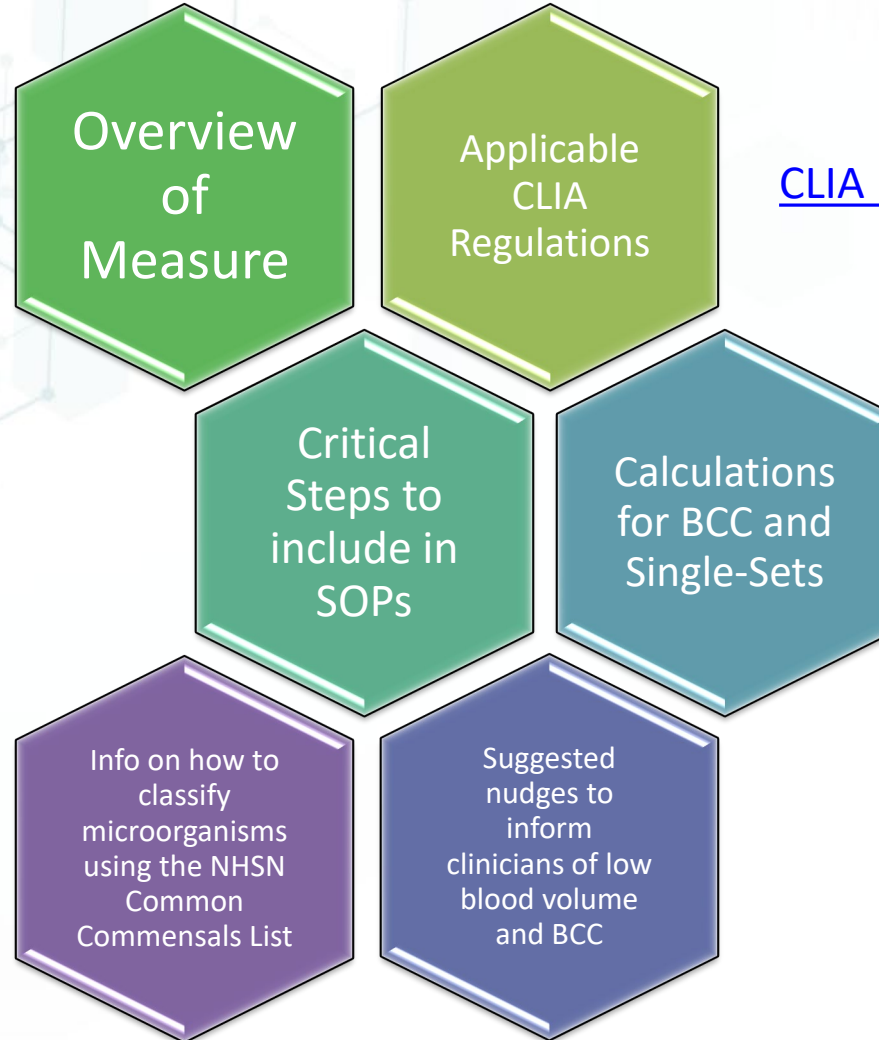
Overview of Measure

Applicable CLIA Regulations

CLIA

Critical Steps to include in SOPs

Calculations for BCC and Single-Sets

Info on how to classify microorganisms using the NHSN Common Commensals List

Suggested nudges to inform clinicians of low blood volume and BCC